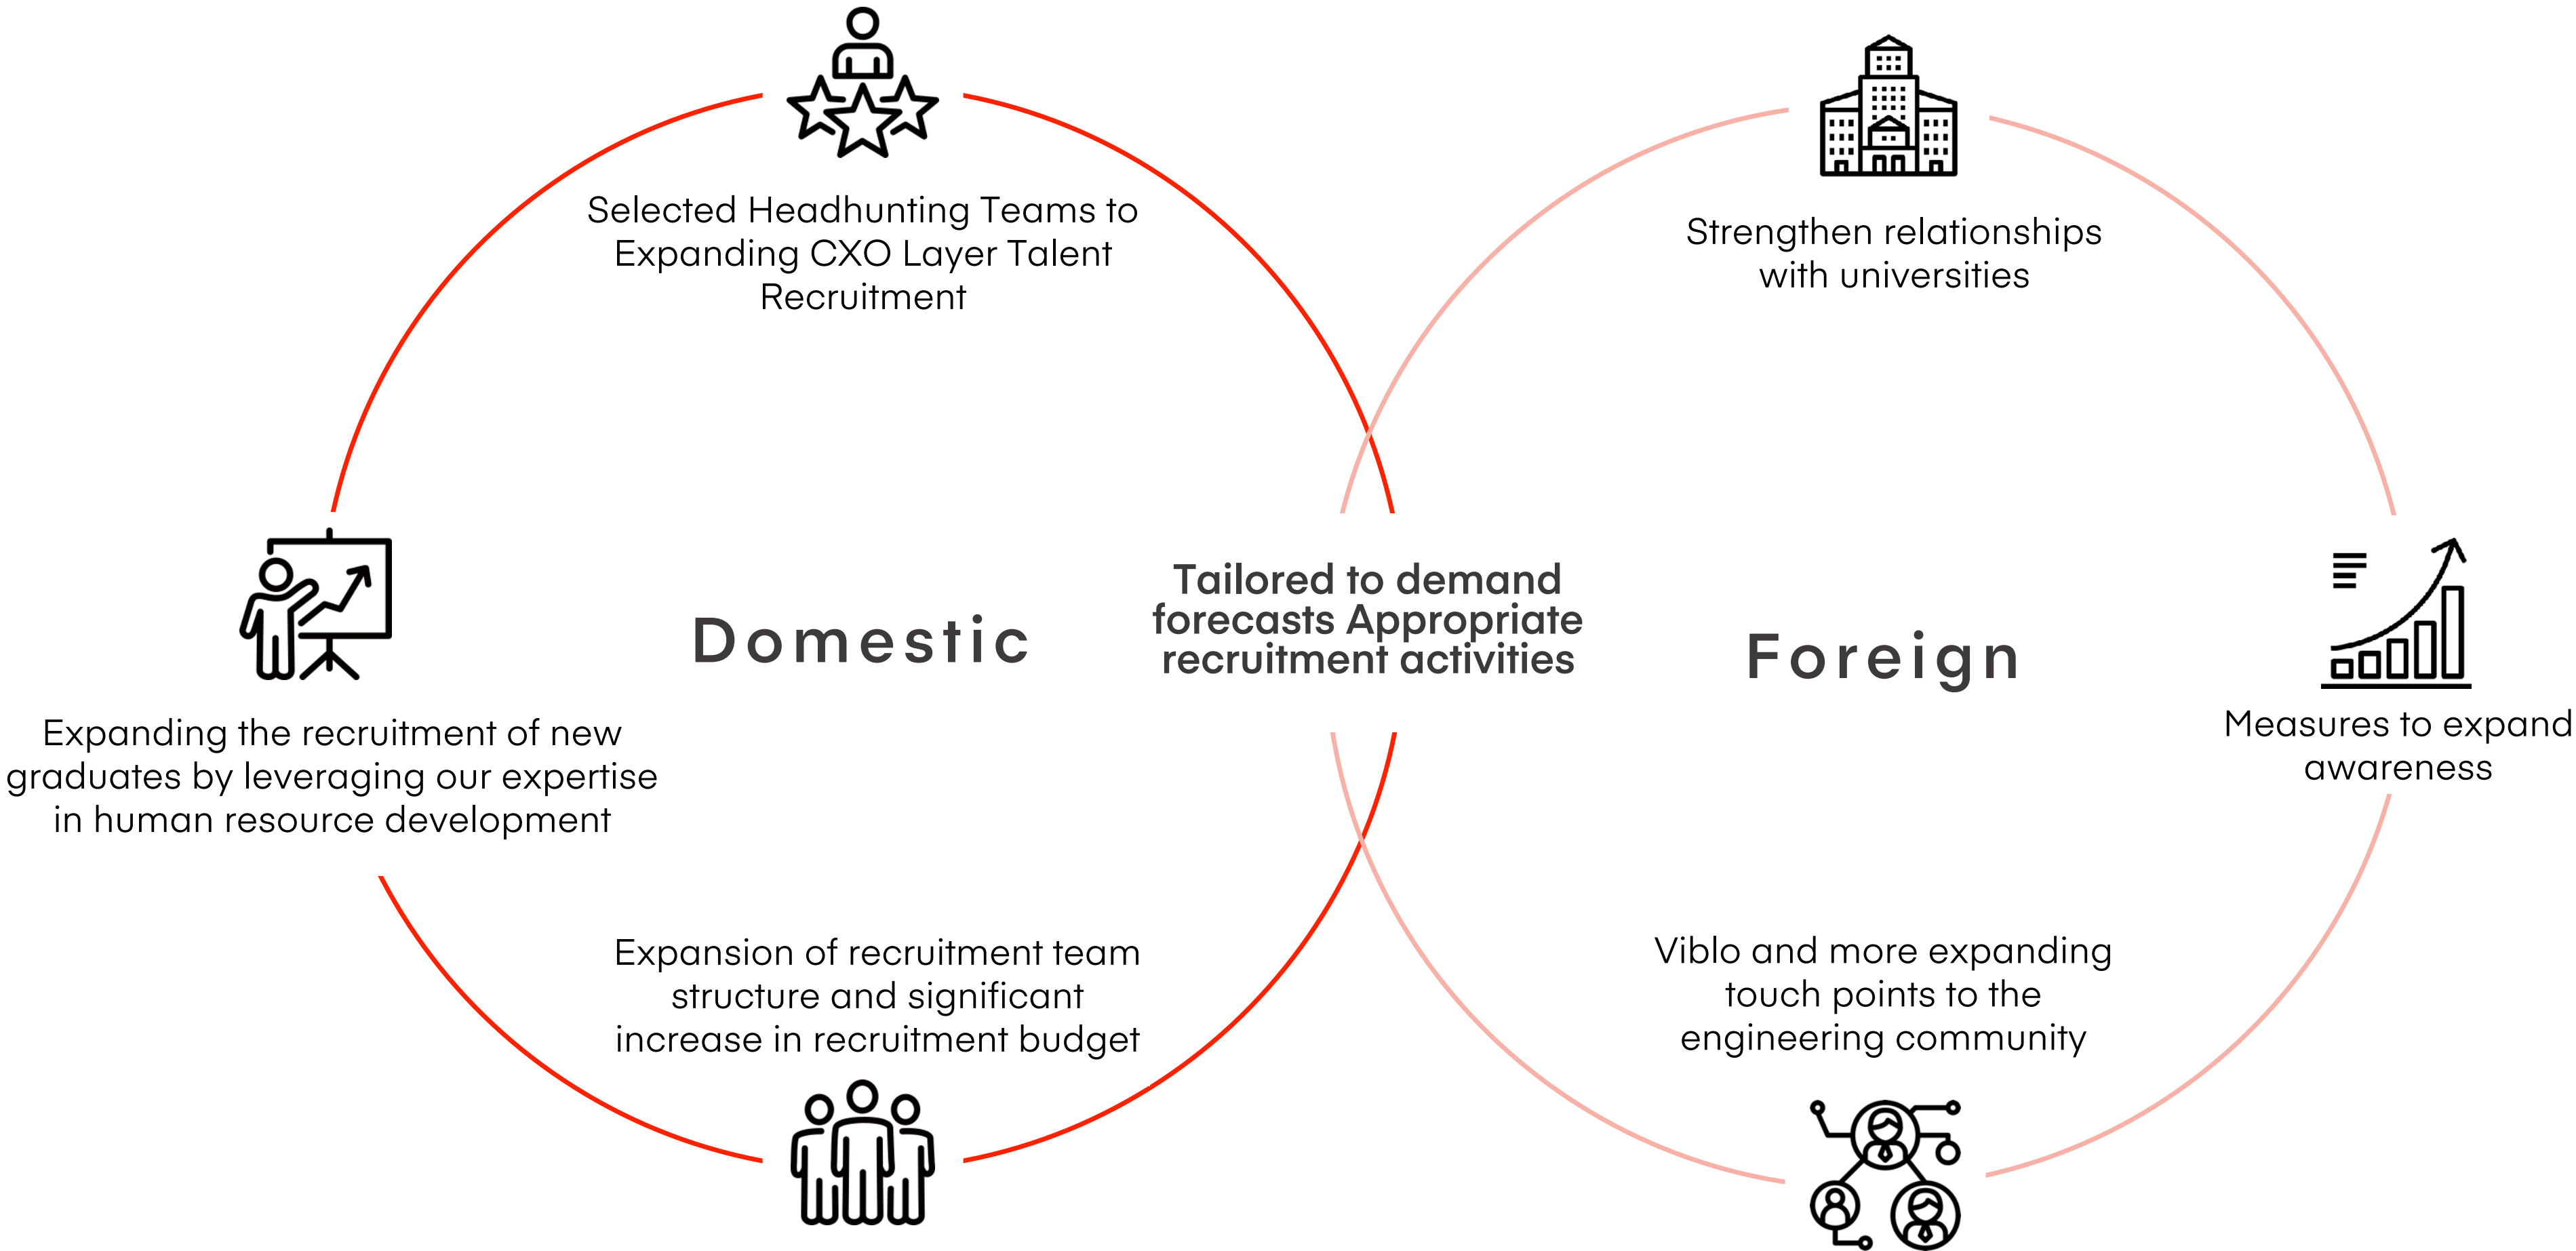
Selected Headhunting Teams to Expanding CXO Layer Talent Recruitment

Strengthen relationships with universities

Expanding the recruitment of new graduates by leveraging our expertise in human resource development

Domestic

Tailored to demand forecasts Appropriate recruitment activities

Foreign

Measures to expand awareness

Expansion of recruitment team structure and significant increase in recruitment budget

Viblo and more expanding touch points to the engineering community